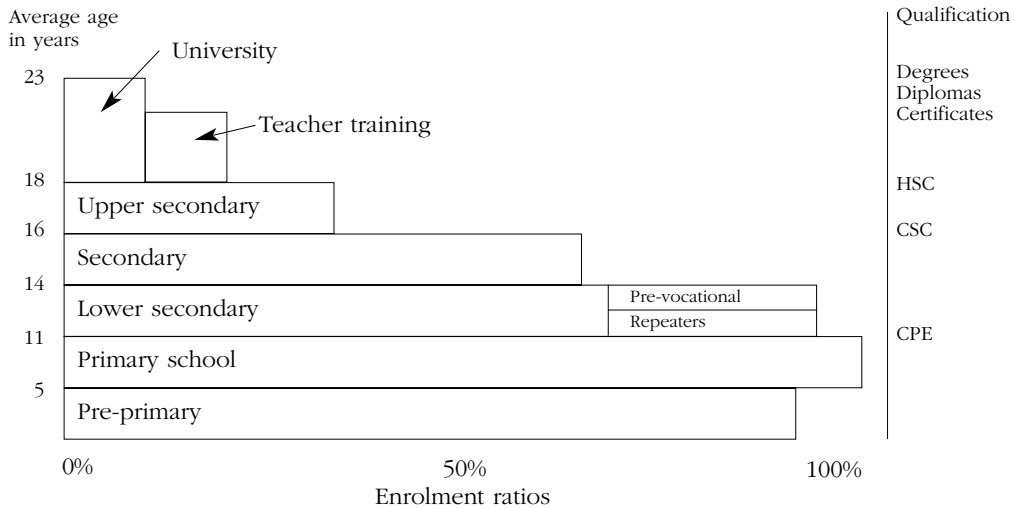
Average age in years

University

Teacher training

23

18

16

14

11

5

Upper secondary

Secondary

Lower secondary

Pre-vocational

Repeaters

Primary school

Pre-primary

0%

50%

100%

Enrolment ratios

Qualification

Degrees
Diplomas
Certificates

HSC

CSC

CPE